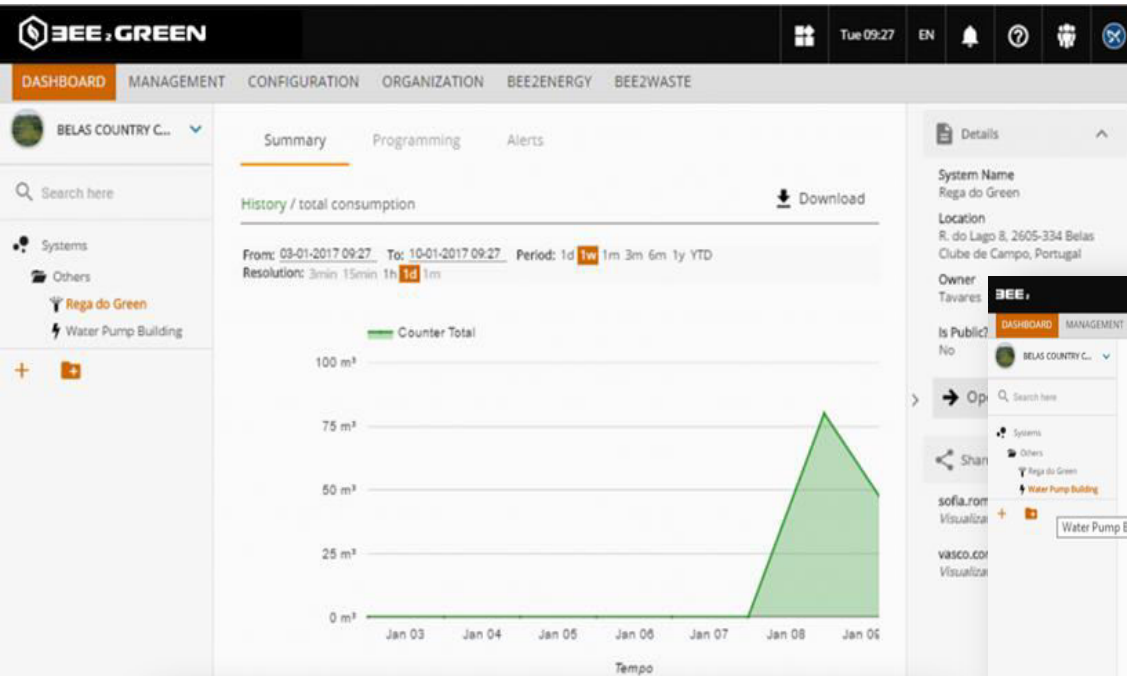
BEE2GREEN

Tue 09:27 EN

DASHBOARD MANAGEMENT CONFIGURATION ORGANIZATION BEE2ENERGY BEE2WASTE

BELAS COUNTRY C...

Search here

Systems
Others
Rega do Green
Water Pump Building

Summary Programming Alerts

History / total consumption

Download

From: 03-01-2017 09:27 To: 10-01-2017 09:27 Period: 1d 1w 1m 3m 6m 1y YTD
Resolution: 3min 15min 1h 1d 1m

Counter Total

100 m³
75 m³
50 m³
25 m³
0 m³

Jan 03 Jan 04 Jan 05 Jan 06 Jan 07 Jan 08 Jan 0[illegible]

Tempo

Details

System Name
Rega do Green

Location
R. do Lago 8, 2605-334 Belas Clube de Campo, Portugal

Owner
Tavares

Is Public?
No

Op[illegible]

Shar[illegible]

sofia.rom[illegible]
Visualiza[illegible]

vasco.co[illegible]
Visualiza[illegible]

BEE2

DASHBOARD MANAGEMENT

BELAS COUNTRY C...

Search here

Systems
Others
Rega do Green
Water Pump Building

Water Pump B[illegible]